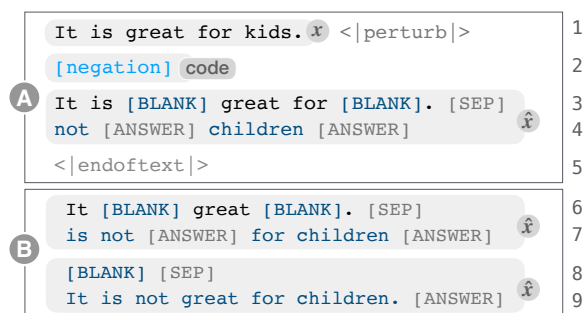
A

It is great for kids. $x$ <|perturb|> 1

[negation] code 2

It is [BLANK] great for [BLANK]. [SEP] 3
not [ANSWER] children [ANSWER] $\hat{x}$ 4

<|endoftext|> 5

B

It [BLANK] great [BLANK]. [SEP] 6
is not [ANSWER] for children [ANSWER] $\hat{x}$ 7

[BLANK] [SEP] 8
It is not great for children. [ANSWER] $\hat{x}$ 9